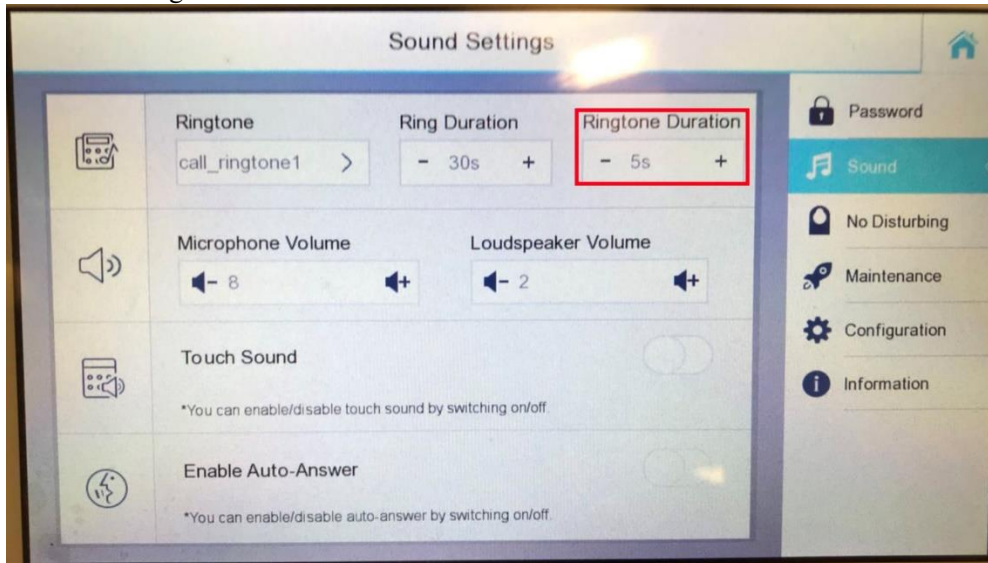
Sound Settings

Ringtone
call_ringtone1 >

Ring Duration
- 30s +

Ringtone Duration
- 5s +

Microphone Volume
8

Loudspeaker Volume
2

Touch Sound
*You can enable/disable touch sound by switching on/off.

Enable Auto-Answer
*You can enable/disable auto-answer by switching on/off.

Password
Sound
No Disturbing
Maintenance
Configuration
Information